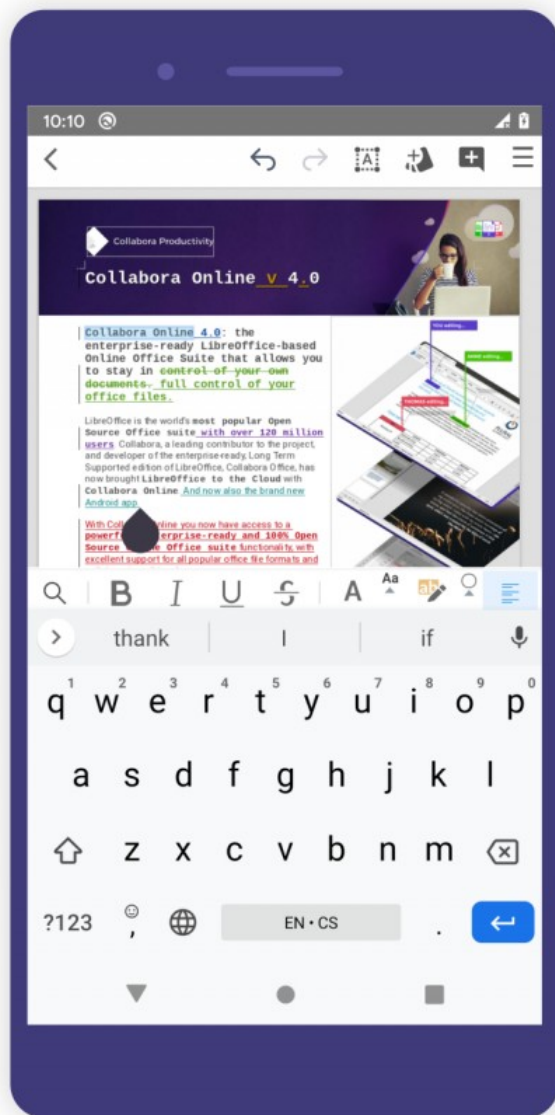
10:10

Collabora Productivity

Collabora Online v 4.0

Collabora Online 4.0: the enterprise-ready LibreOffice-based Online Office Suite that allows you to stay in control of your own documents. full control of your office files.

LibreOffice is the world's most popular Open Source Office suite with over 120 million users. Collabora, a leading contributor to the project, and developer of the enterprise-ready, Long Term Supported edition of LibreOffice, Collabora Office, has now brought LibreOffice to the Cloud with Collabora Online. And now also the brand new Android app.

With Coll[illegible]nline you now have access to a powerf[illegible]nterprise-ready and 100% Open Source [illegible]e Office suite functionality, with excellent support for all popular office file formats and

B I U S A Aa

thank | I | if

q w e r t y u i o p
1 2 3 4 5 6 7 8 9 0
a s d f g h j k l
z x c v b n m
?123 , EN • CS .